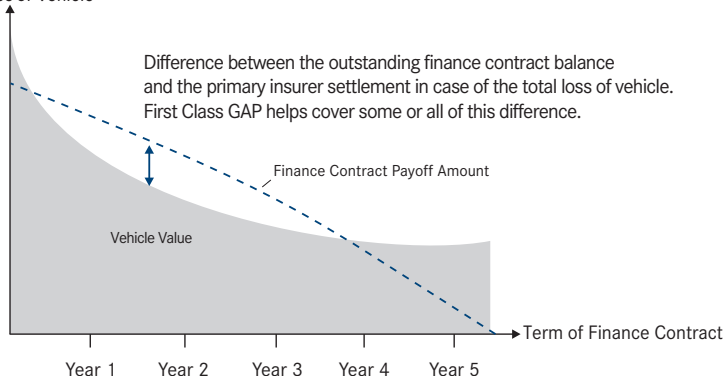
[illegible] of Vehicle

Difference between the outstanding finance contract balance and the primary insurer settlement in case of the total loss of vehicle. First Class GAP helps cover some or all of this difference.

Finance Contract Payoff Amount

Vehicle Value

Term of Finance Contract

Year 1
Year 2
Year 3
Year 4
Year 5